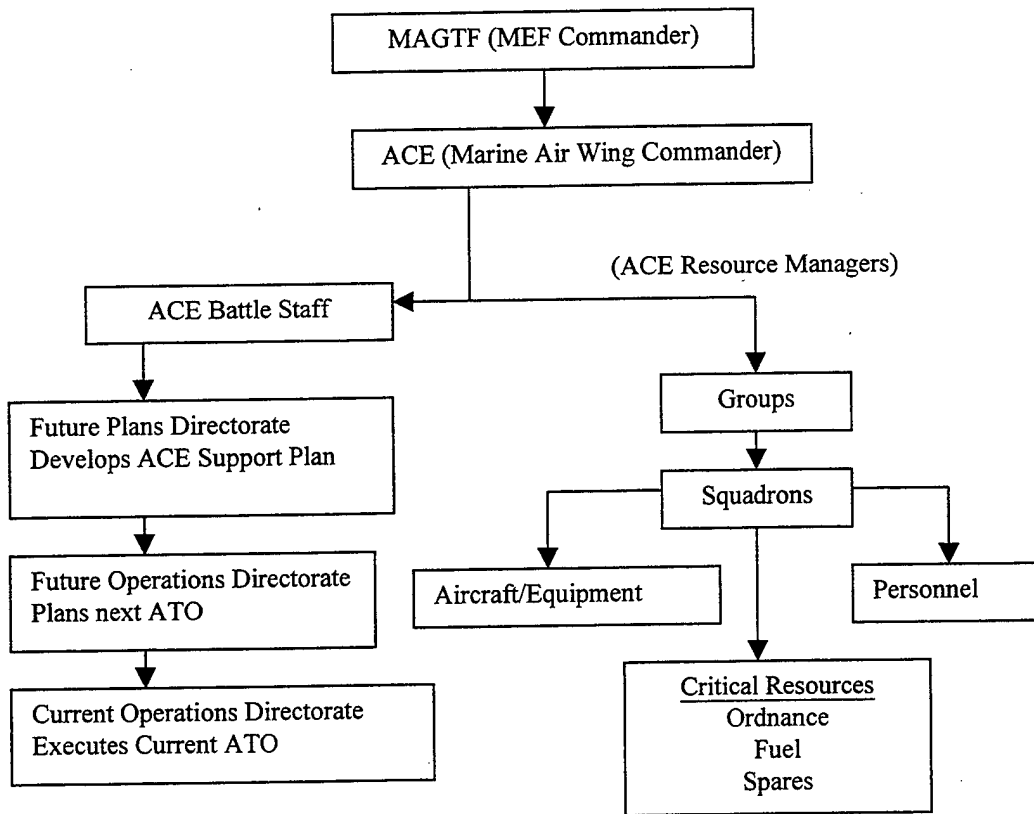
MAGTF (MEF Commander)

ACE (Marine Air Wing Commander)

(ACE Resource Managers)

ACE Battle Staff

Future Plans Directorate
Develops ACE Support Plan

Future Operations Directorate
Plans next ATO

Current Operations Directorate
Executes Current ATO

Groups

Squadrons

Aircraft/Equipment

Personnel

Critical Resources
Ordnance
Fuel
Spares